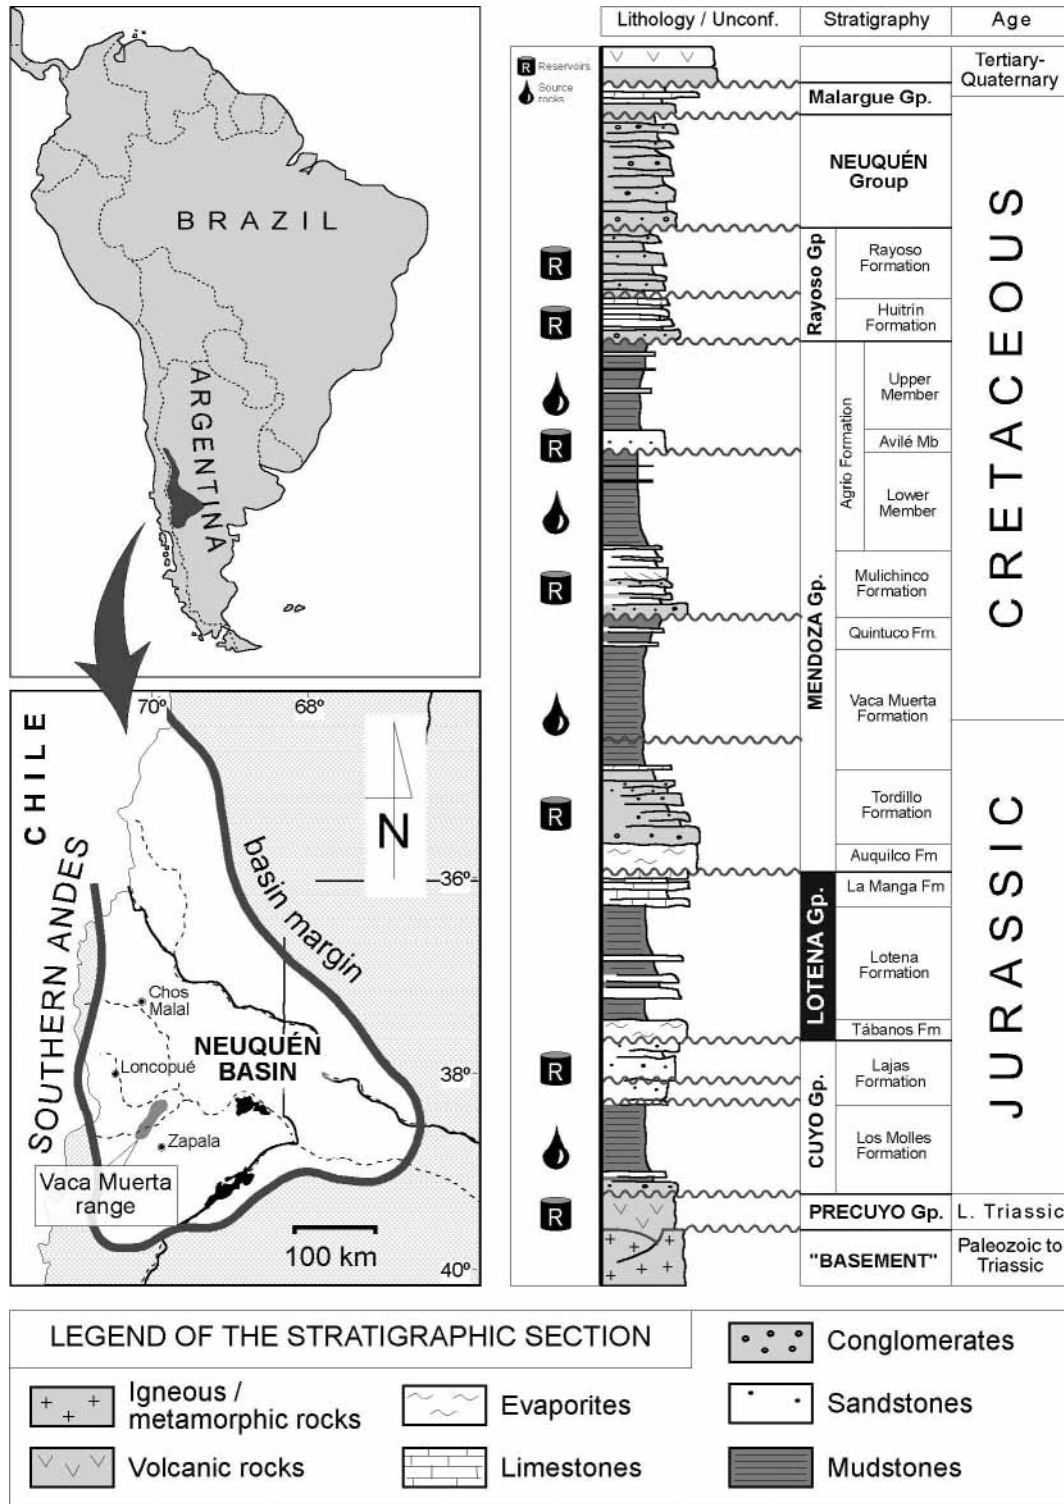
BRAZIL

ARGENTINA

CHILE

70º
68º
N
36º
38º
40º

SOUTHERN ANDES

basin margin

Chos Malal
Loncopué
Zapala
NEUQUÉN BASIN

Vaca Muerta range

100 km

R Reservoirs
Source rocks

| Lithology / Unconf. | Stratigraphy | | Age |
|---|---|---|---|
| | | | Tertiary-Quaternary |
| | Malargue Gp. | | CRETACEOUS |
| | NEUQUÉN Group | | |
| | Rayoso Gp | Rayoso Formation | |
| | | Huitrín Formation | |
| | MENDOZA Gp. | Agrio Formation: Upper Member | |
| | | Avilé Mb | |
| | | Lower Member | |
| | | Mulichinco Formation | |
| | | Quintuco Fm. | |
| | | Vaca Muerta Formation | |
| | | Tordillo Formation | JURASSIC |
| | | Auquilco Fm | |
| | LOTENA Gp. | La Manga Fm | |
| | | Lotena Formation | |
| | | Tábanos Fm | |
| | CUYO Gp. | Lajas Formation | |
| | | Los Molles Formation | |
| | PRECUYO Gp. | | L. Triassic |
| | "BASEMENT" | | Paleozoic to Triassic |

R
R
R
R
R
R
R

LEGEND OF THE STRATIGRAPHIC SECTION
Igneous / metamorphic rocks
Volcanic rocks
Evaporites
Limestones
Conglomerates
Sandstones
Mudstones